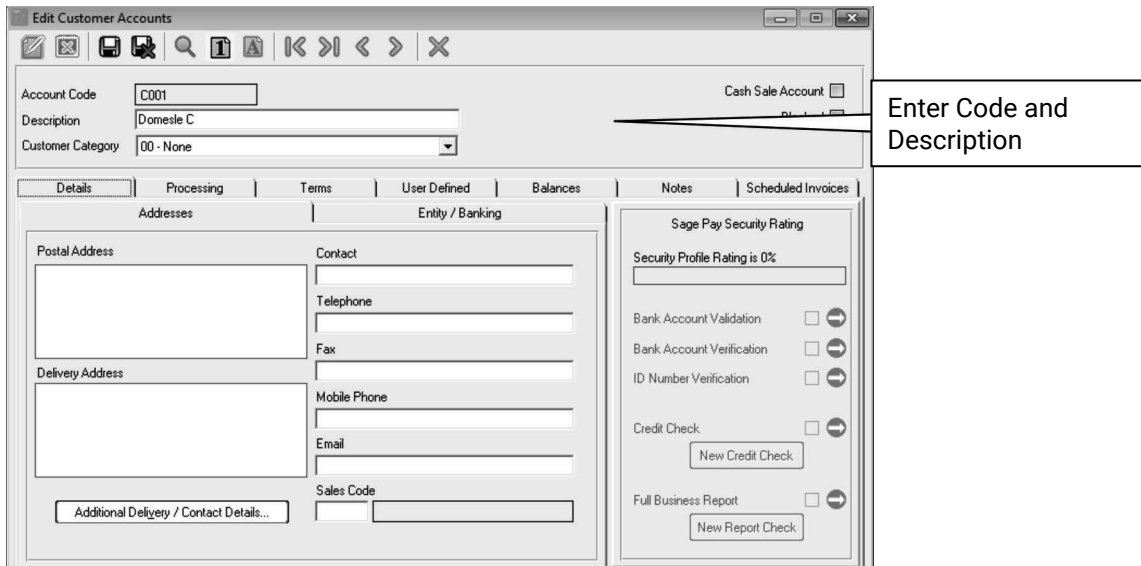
Edit Customer Accounts

Account Code C001
Description Domesle C
Customer Category 00 - None

Cash Sale Account
Blocked

Enter Code and Description

Details | Processing | Terms | User Defined | Balances | Notes | Scheduled Invoices

Addresses | Entity / Banking

Postal Address

Delivery Address

Contact

Telephone

Fax

Mobile Phone

Email

Sales Code

Additional Delivery / Contact Details...

Sage Pay Security Rating

Security Profile Rating is 0%

Bank Account Validation

Bank Account Verification

ID Number Verification

Credit Check

New Credit Check

Full Business Report

New Report Check